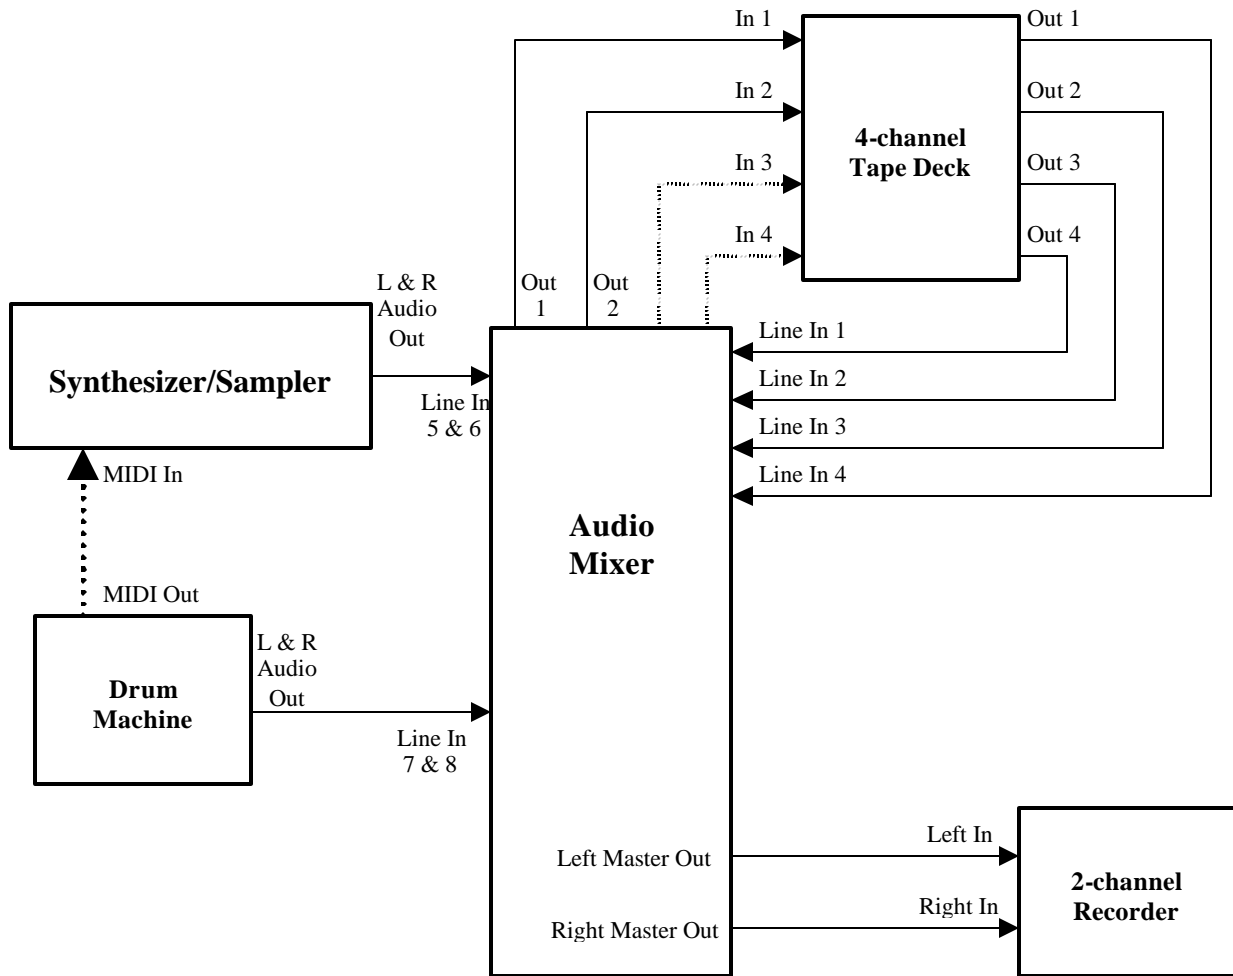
In 1

Out 1

In 2

Out 2

4-channel Tape Deck

In 3

Out 3

In 4

Out 4

L & R Audio Out

Out 1

Out 2

Line In 1

Synthesizer/Sampler

Line In 2

Line In 5 & 6

Line In 3

MIDI In

Line In 4

Audio Mixer

MIDI Out

L & R Audio Out

Drum Machine

Line In 7 & 8

Left Master Out

Left In

2-channel Recorder

Right In

Right Master Out